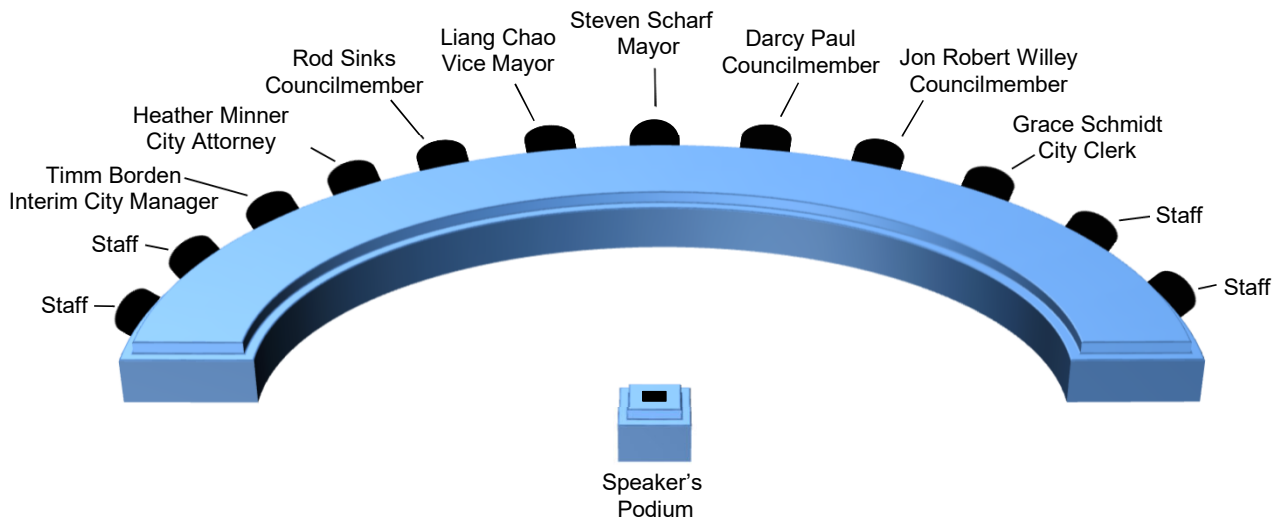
Staff

Staff

Timm Borden
Interim City Manager

Heather Minner
City Attorney

Rod Sinks
Councilmember

Liang Chao
Vice Mayor

Steven Scharf
Mayor

Darcy Paul
Councilmember

Jon Robert Willey
Councilmember

Grace Schmidt
City Clerk

Staff

Staff

Speaker's
Podium